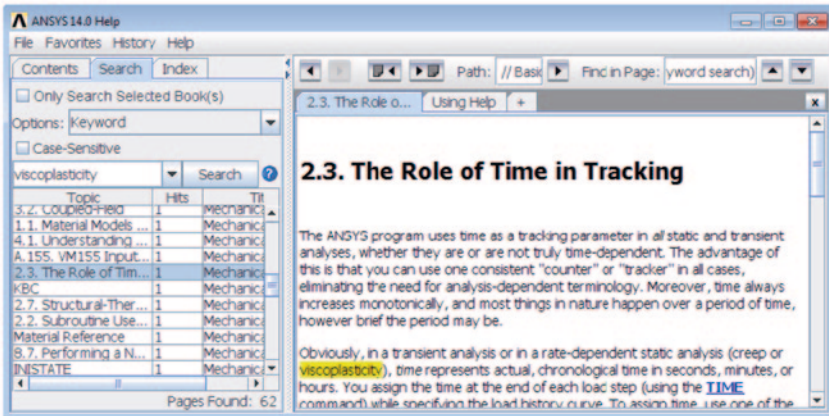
ANSYS 14.0 Help

File Favorites History Help

Contents Search Index

Only Search Selected Book(s)

Options: Keyword

Case-Sensitive

viscoplasticity Search ?

| Topic | Hits | Tit |
|---|---|---|
| 3.2. Coupled-Field | 1 | Mechanica |
| 1.1. Material Models ... | 1 | Mechanica |
| 4.1. Understanding ... | 1 | Mechanica |
| A.155. VM155 Input... | 1 | Mechanica |
| 2.3. The Role of Tim... | 1 | Mechanica |
| KBC | 1 | Mechanica |
| 2.7. Structural-Ther... | 1 | Mechanica |
| 2.2. Subroutine Use... | 1 | Mechanica |
| Material Reference | 1 | Mechanica |
| 8.7. Performing a N... | 1 | Mechanica |
| INISTATE | 1 | Mechanica |

Pages Found: 62

Path: // Basi Find in Page: yword search)

2.3. The Role o... Using Help +

2.3. The Role of Time in Tracking

The ANSYS program uses time as a tracking parameter in all static and transient analyses, whether they are or are not truly time-dependent. The advantage of this is that you can use one consistent "counter" or "tracker" in all cases, eliminating the need for analysis-dependent terminology. Moreover, time always increases monotonically, and most things in nature happen over a period of time, however brief the period may be.

Obviously, in a transient analysis or in a rate-dependent static analysis (creep or viscoplasticity), time represents actual, chronological time in seconds, minutes, or hours. You assign the time at the end of each load step (using the TIME command) while specifying the load history curve. To assign time, use one of the